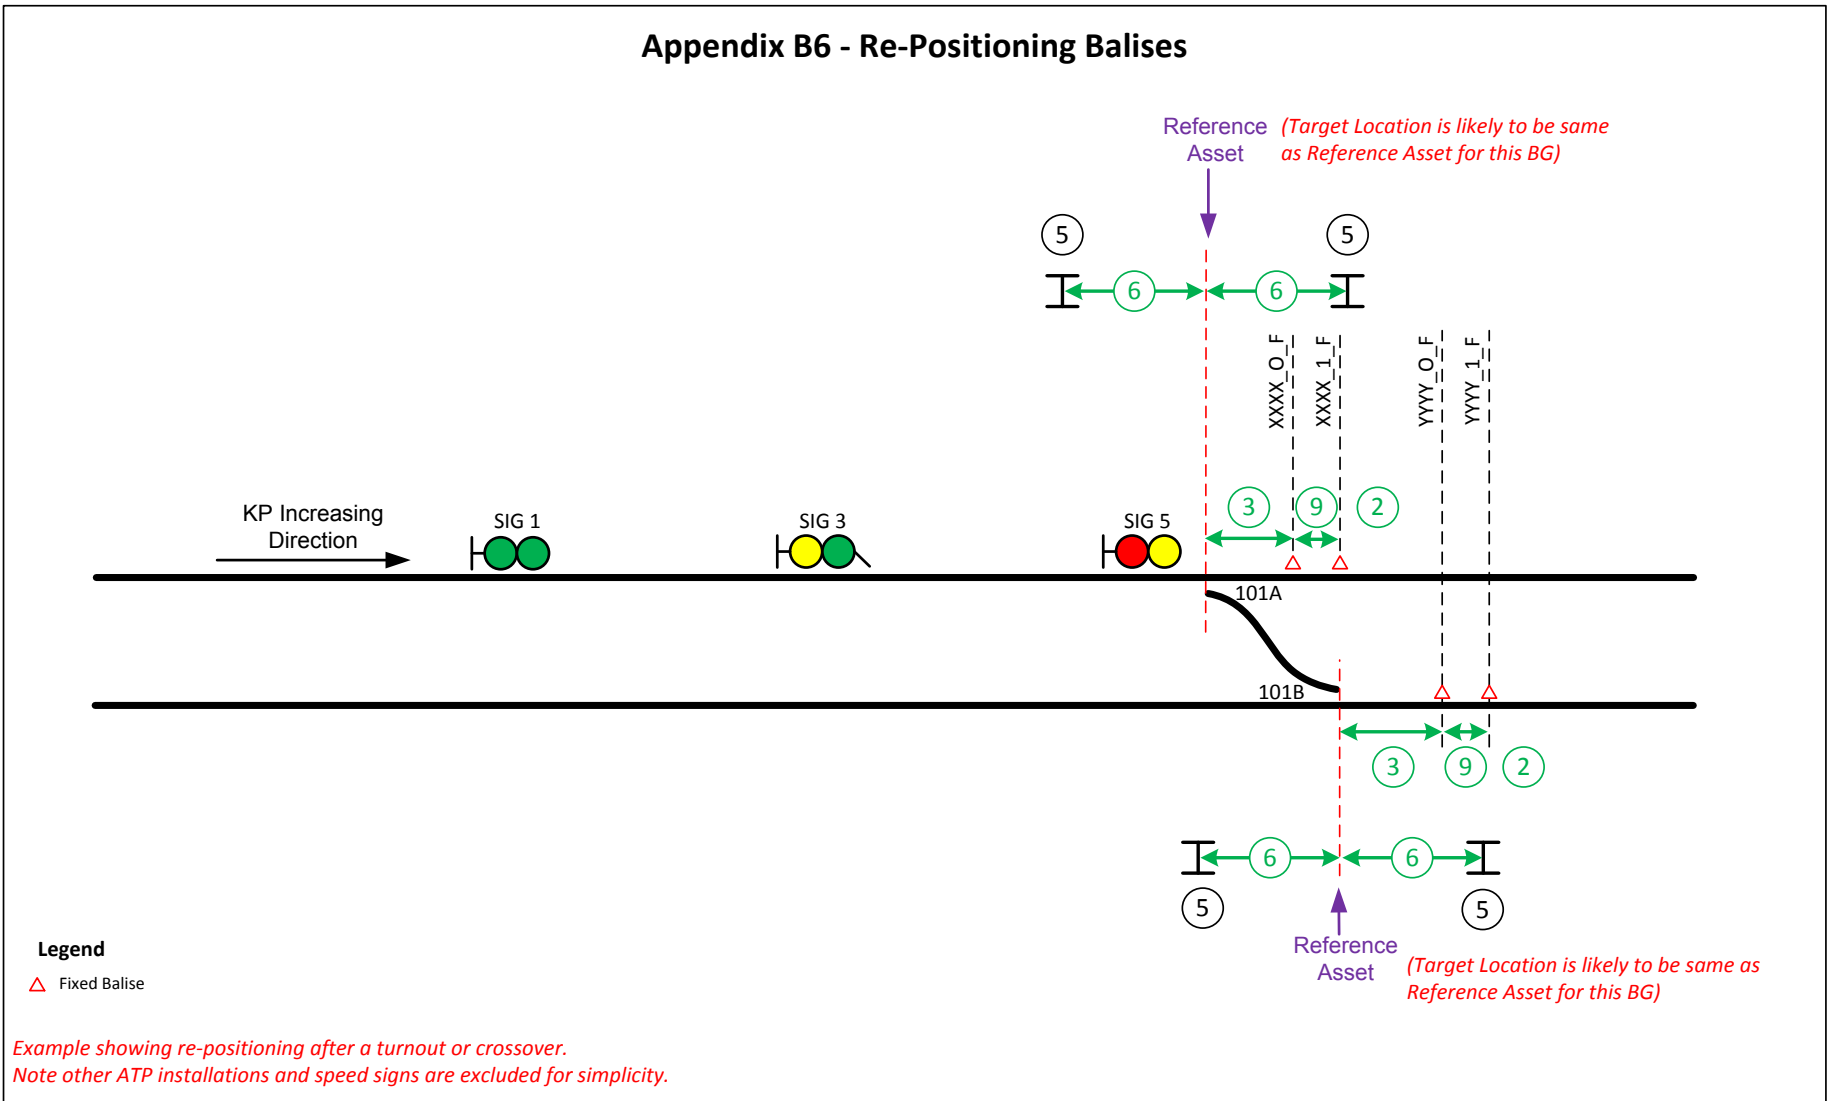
Appendix B6 - Re-Positioning Balises

Reference Asset

(Target Location is likely to be same as Reference Asset for this BG)

5

6

6

5

XXXX_0_F

XXXX_1_F

YYYY_0_F

YYYY_1_F

KP Increasing Direction

SIG 1

SIG 3

SIG 5

3

9

2

101A

101B

3

9

2

6

6

5

5

Reference Asset

(Target Location is likely to be same as Reference Asset for this BG)

Legend

Fixed Balise

Example showing re-positioning after a turnout or crossover.
Note other ATP installations and speed signs are excluded for simplicity.